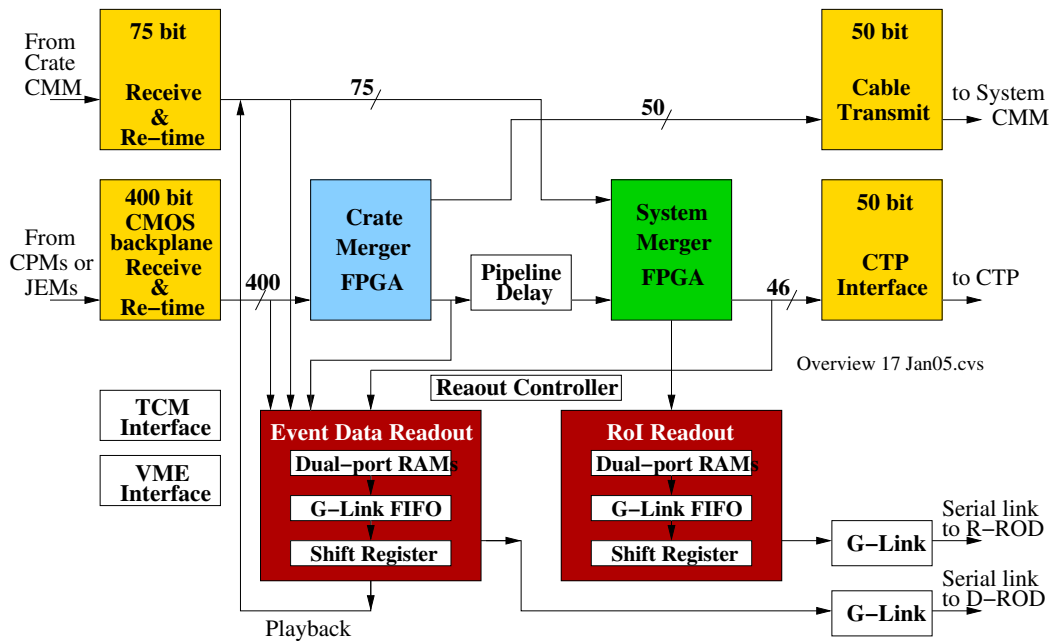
From Crate CMM

75 bit

Receive & Re−time

75

50

50 bit

Cable Transmit

to System CMM

From CPMs or JEMs

400 bit CMOS backplane Receive & Re−time

400

Crate Merger FPGA

Pipeline Delay

System Merger FPGA

46

50 bit

CTP Interface

to CTP

Overview 17 Jan05.cvs

Reaout Controller

TCM Interface

VME Interface

Event Data Readout

Dual−port RAMs

G−Link FIFO

Shift Register

RoI Readout

Dual−port RAMs

G−Link FIFO

Shift Register

G−Link

Serial link to R−ROD

G−Link

Serial link to D−ROD

Playback